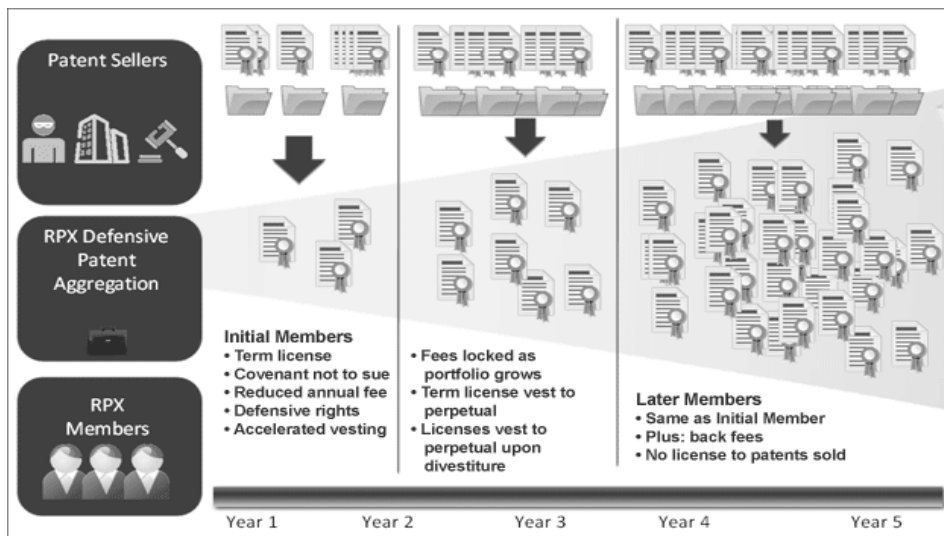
Patent Sellers

RPX Defensive Patent Aggregation

RPX Members

Initial Members
• Term license
• Covenant not to sue
• Reduced annual fee
• Defensive rights
• Accelerated vesting

• Fees locked as portfolio grows
• Term license vest to perpetual
• Licenses vest to perpetual upon divestiture

Later Members
• Same as Initial Member
• Plus: back fees
• No license to patents sold

Year 1 Year 2 Year 3 Year 4 Year 5